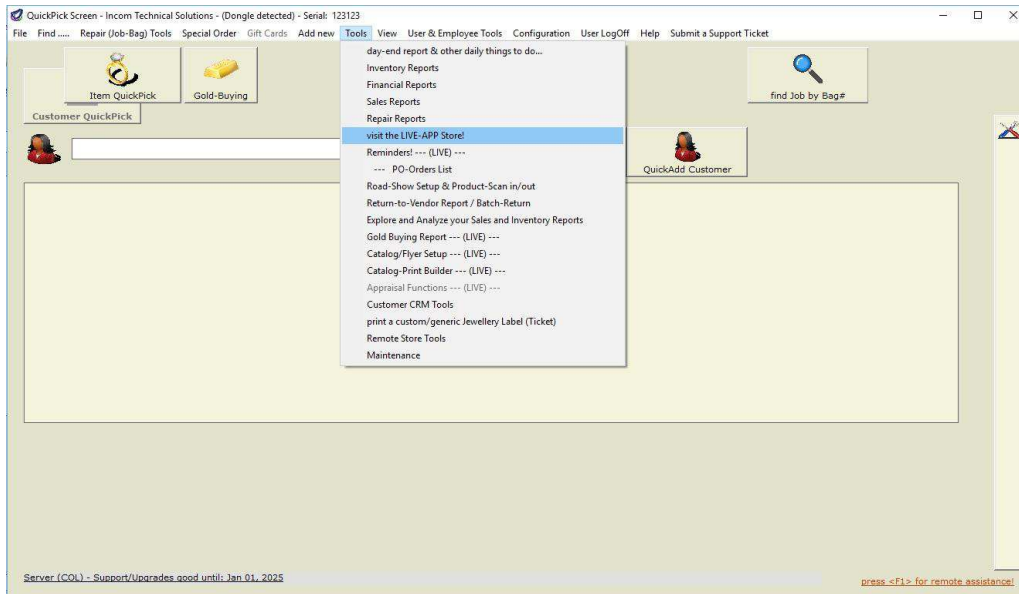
QuickPick Screen - Incom Technical Solutions - (Dongle detected) - Serial: 123123

File Find ..... Repair (Job-Bag) Tools Special Order Gift Cards Add new Tools View User & Employee Tools Configuration User LogOff Help Submit a Support Ticket

Item QuickPick
Gold-Buying
Customer QuickPick

day-end report & other daily things to do...
Inventory Reports
Financial Reports
Sales Reports
Repair Reports
visit the LIVE-APP Store!
Reminders! --- (LIVE) ---
--- PO-Orders List
Road-Show Setup & Product-Scan in/out
Return-to-Vendor Report / Batch-Return
Explore and Analyze your Sales and Inventory Reports
Gold Buying Report --- (LIVE) ---
Catalog/Flyer Setup --- (LIVE) ---
Catalog-Print Builder --- (LIVE) ---
Appraisal Functions --- (LIVE) ---
Customer CRM Tools
print a custom/generic Jewellery Label (Ticket)
Remote Store Tools
Maintenance

find Job by Bag#
QuickAdd Customer

Server (COL) - Support/Upgrades good until: Jan 01, 2025
press <F1> for remote assistance!